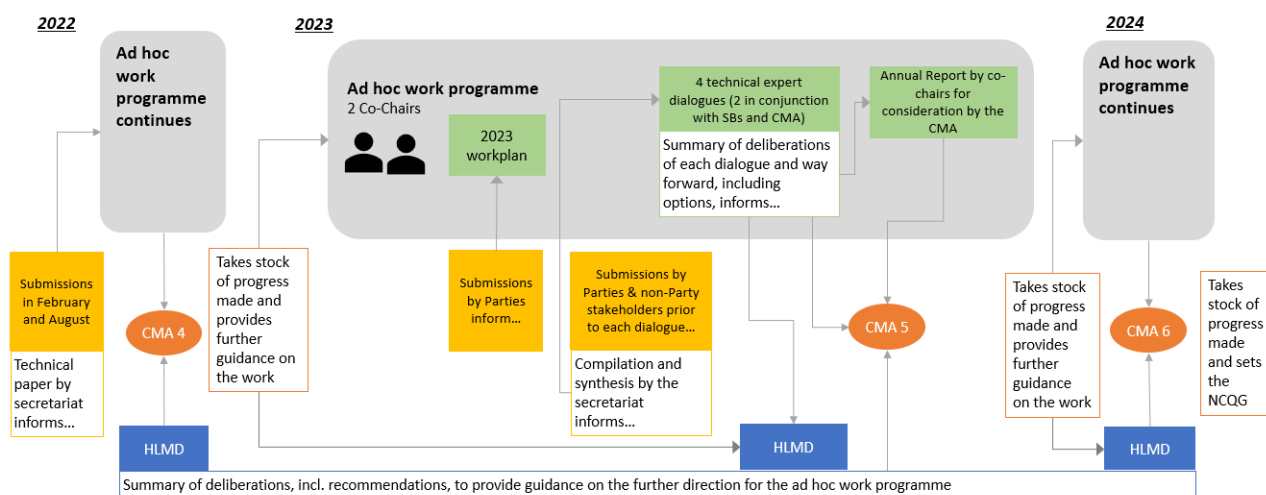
2022

Ad hoc work programme continues

Submissions in February and August

Technical paper by secretariat informs…

CMA 4

HLMD

2023

Takes stock of progress made and provides further guidance on the work

Ad hoc work programme
2 Co-Chairs

2023 workplan

Submissions by Parties inform…

4 technical expert dialogues (2 in conjunction with SBs and CMA)

Summary of deliberations of each dialogue and way forward, including options, informs…

Annual Report by co-chairs for consideration by the CMA

Submissions by Parties & non-Party stakeholders prior to each dialogue…

Compilation and synthesis by the secretariat informs…

CMA 5

HLMD

2024

Ad hoc work programme continues

Takes stock of progress made and provides further guidance on the work

CMA 6

HLMD

Takes stock of progress made and sets the NCQG

Summary of deliberations, incl. recommendations, to provide guidance on the further direction for the ad hoc work programme